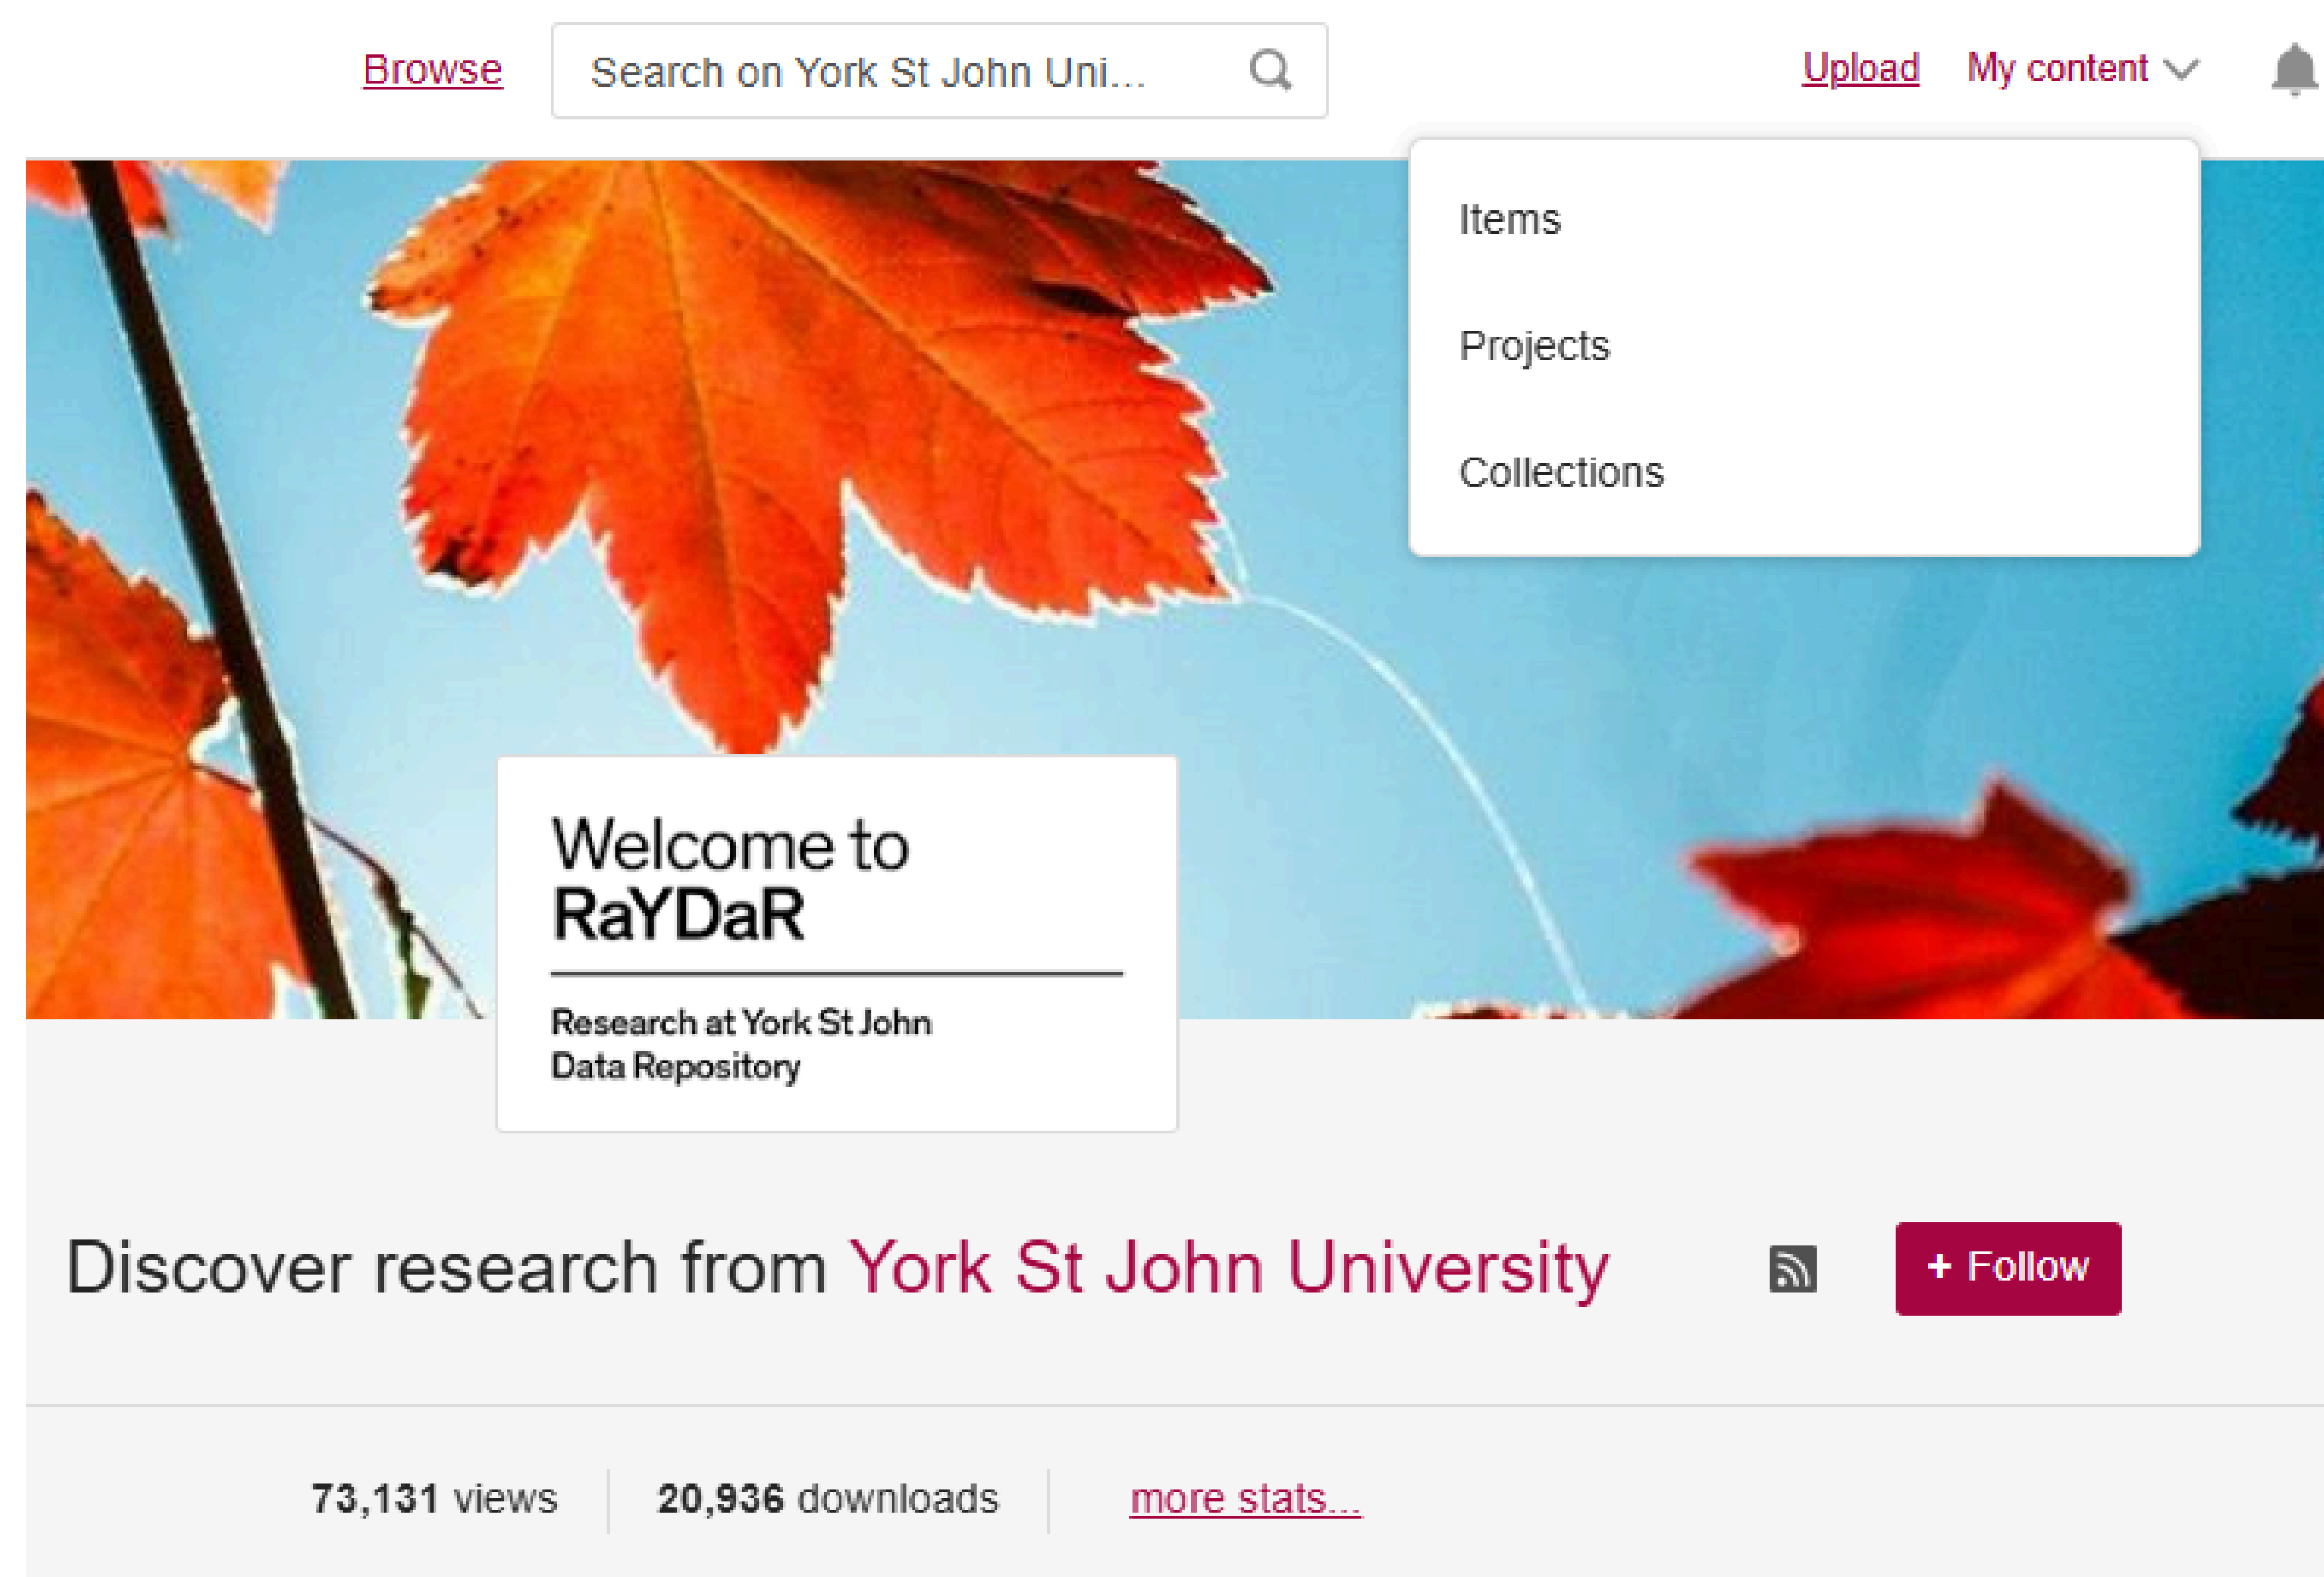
Browse

Search on York St John Uni...

Upload My content

Items

Projects

Collections

Welcome to RaYDaR

Research at York St John Data Repository

Discover research from York St John University

+ Follow

73,131 views | 20,936 downloads | more stats...